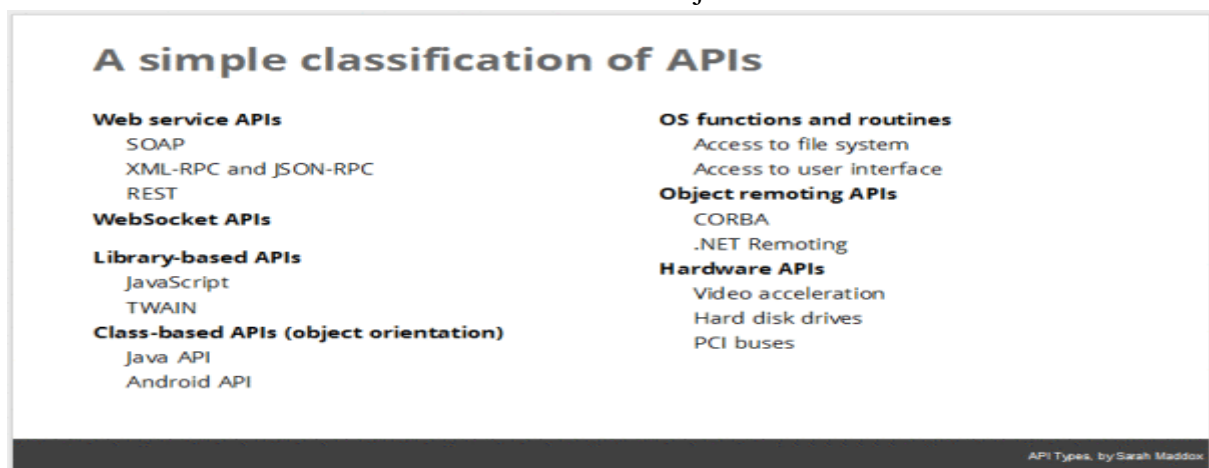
A simple classification of APIs

Web service APIs
SOAP
XML-RPC and JSON-RPC
REST
WebSocket APIs
Library-based APIs
JavaScript
TWAIN
Class-based APIs (object orientation)
Java API
Android API

OS functions and routines
Access to file system
Access to user interface
Object remoting APIs
CORBA
.NET Remoting
Hardware APIs
Video acceleration
Hard disk drives
PCI buses

API Types, by Sarah Maddox